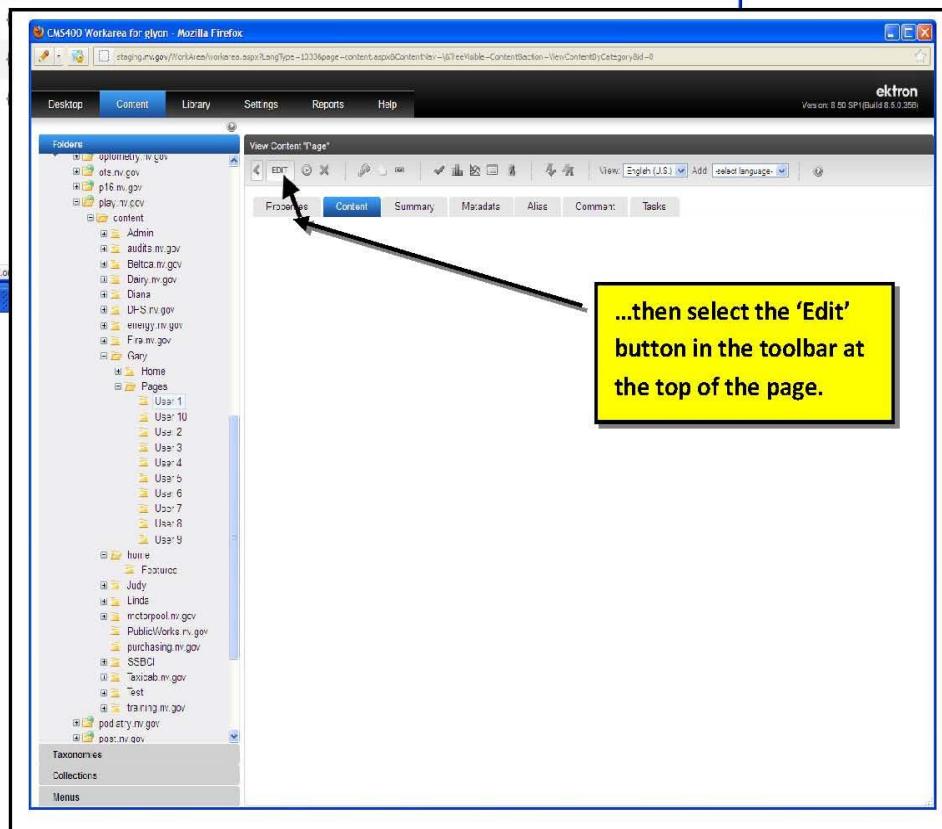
CMS400 Workarea for glyon - Mozilla Firefox

staging.nv.gov/WorkArea/workarea.aspx?LangType=1033&page=content.aspx&ContentNav=\&TreeVisible=Content&action=ViewContentByCategory&id=0

ektron
Version: 8.50 SP1(Build 8.5.0.356)

Desktop Content Library Settings Reports Help

Folders
optometry.nv.gov
ots.nv.gov
p16.nv.gov
play.nv.gov
content
Admin
audits.nv.gov
Beltca.nv.gov
Dairy.nv.gov
Diana
DHS.nv.gov
energy.nv.gov
Fire.nv.gov
Gary
Home
Pages
User 1
User 10
User 2
User 3
User 4
User 5
User 6
User 7
User 8
User 9
home
Featured
Judy
Linda
motorpool.nv.gov
PublicWorks.nv.gov
purchasing.nv.gov
SSBCI
Taxicab.nv.gov
Test
training.nv.gov
podiatry.nv.gov
post.nv.gov

Taxonomies
Collections
Menus

View Content "Page"

EDIT

View: English (U.S.) Add -select language-

Properties Content Summary Metadata Alias Comment Tasks

...then select the 'Edit' button in the toolbar at the top of the page.